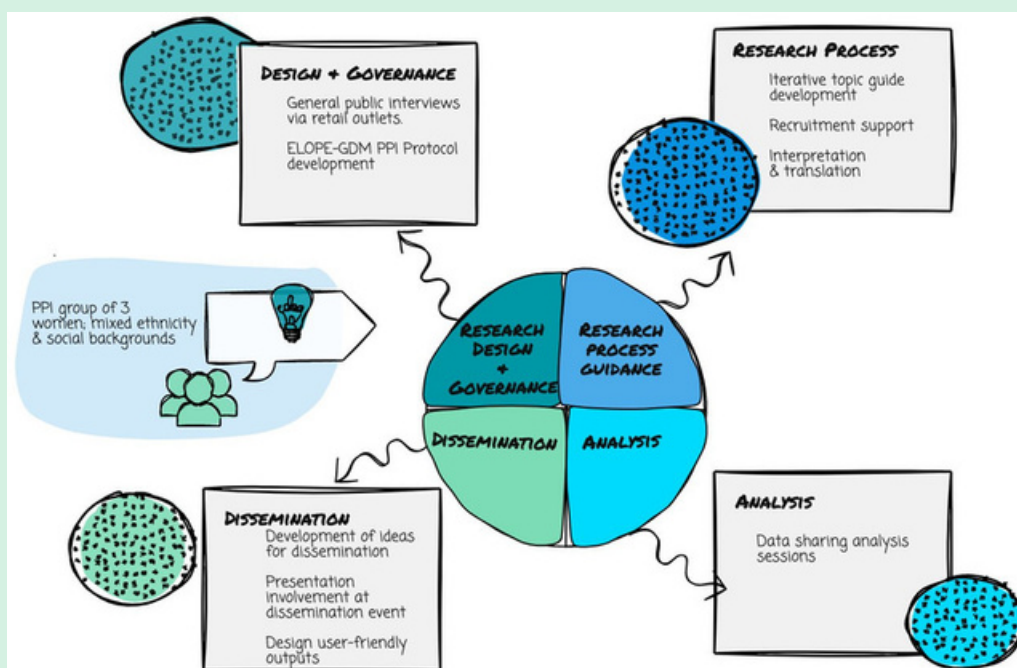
Design & Governance

General public interviews via retail outlets.

ELOPE-GDM PPI Protocol development

Research Process

Iterative topic guide development

Recruitment support

Interpretation & translation

PPI group of 3 women; mixed ethnicity & social backgrounds

Research Design + Governance

Research process guidance

Dissemination

Analysis

Dissemination

Development of ideas for dissemination

Presentation involvement at dissemination event

Design user-friendly outputs

Analysis

Data sharing analysis sessions